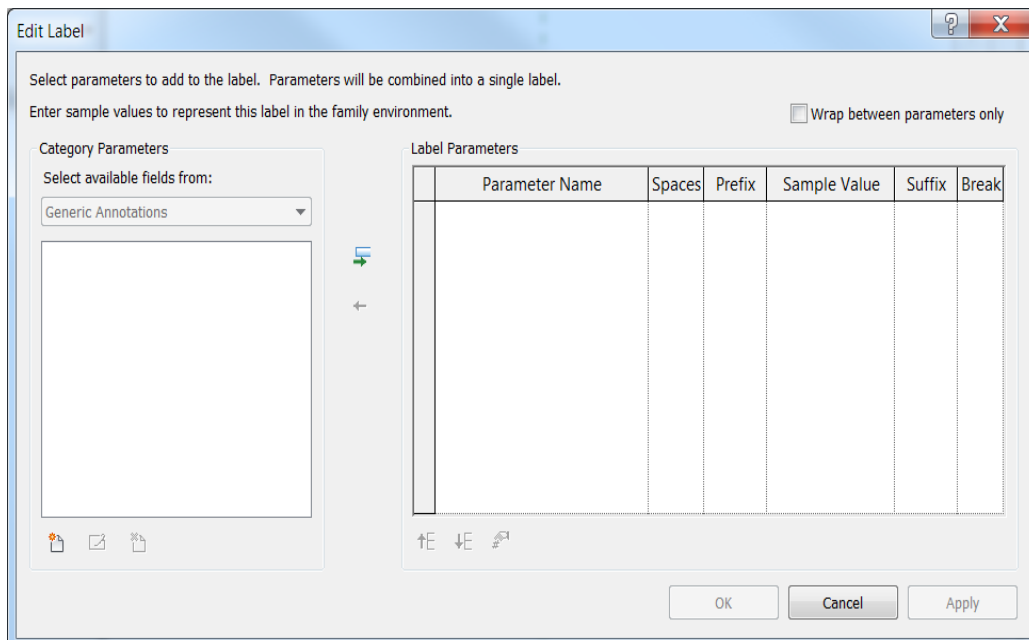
Edit Label

Select parameters to add to the label. Parameters will be combined into a single label.

Enter sample values to represent this label in the family environment.

Wrap between parameters only

Category Parameters

Select available fields from:

Generic Annotations

Label Parameters

| | Parameter Name | Spaces | Prefix | Sample Value | Suffix | Break |
|---|---|---|---|---|---|---|
| | | | | | | |

OK

Cancel

Apply